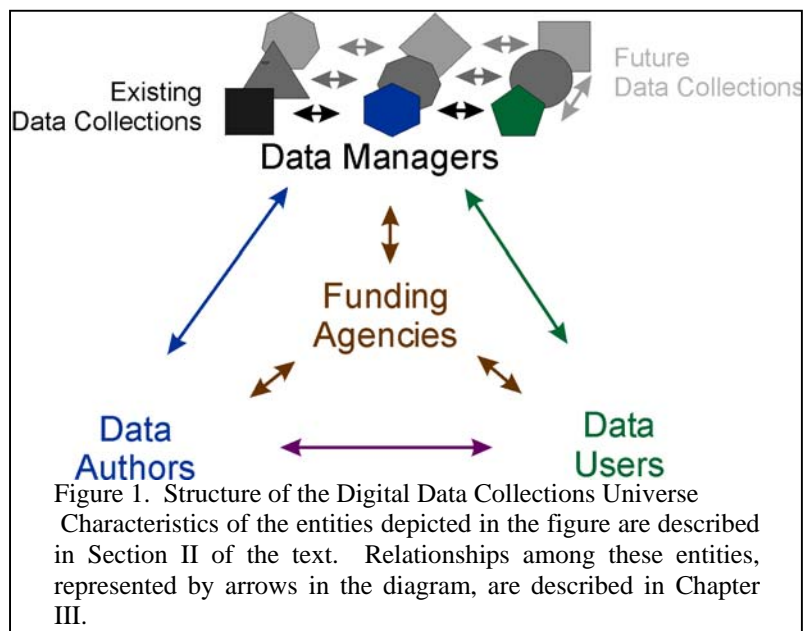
Existing Data Collections

Future Data Collections

Data Managers

Funding Agencies

Data Authors

Data Users

Figure 1. Structure of the Digital Data Collections Universe
Characteristics of the entities depicted in the figure are described in Section II of the text. Relationships among these entities, represented by arrows in the diagram, are described in Chapter III.